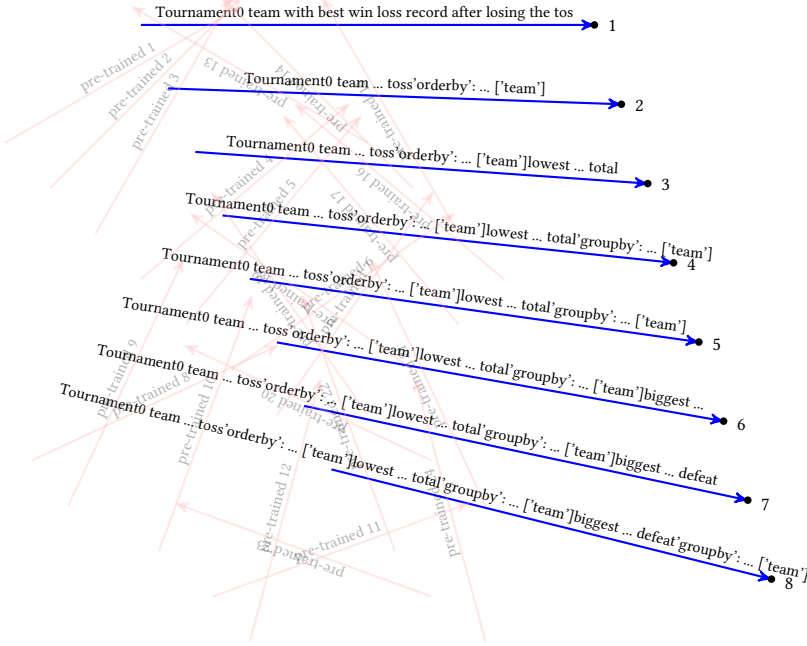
Tournament0 team with best win loss record after losing the tos

1

Tournament0 team ... toss'orderby': ... ['team']

2

Tournament0 team ... toss'orderby': ... ['team']lowest ... total

3

Tournament0 team ... toss'orderby': ... ['team']lowest ... total'groupby': ... ['team']

4

Tournament0 team ... toss'orderby': ... ['team']lowest ... total'groupby': ... ['team']

5

Tournament0 team ... toss'orderby': ... ['team']lowest ... total'groupby': ... ['team']biggest ...

6

Tournament0 team ... toss'orderby': ... ['team']lowest ... total'groupby': ... ['team']biggest ... defeat

7

Tournament0 team ... toss'orderby': ... ['team']lowest ... total'groupby': ... ['team']biggest ... defeat'groupby': ... ['team']

8

pre-trained 1
pre-trained 2
pre-trained 3
pre-trained 4
pre-trained 5
pre-trained 8
pre-trained 9
pre-trained 10
pre-trained 11
pre-trained 12
pre-trained 13
pre-trained 14
pre-trained 16
pre-trained 17
pre-trained 20
pre-trained
pre-trained
pre-trained
pre-trained